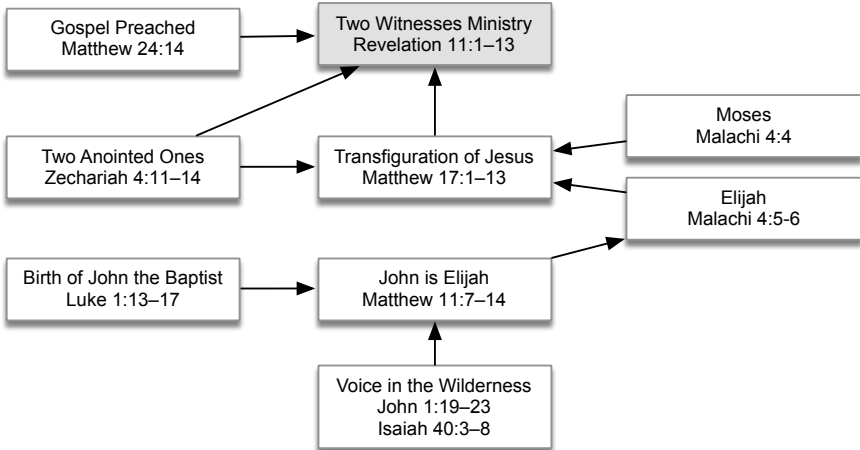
Gospel Preached
Matthew 24:14

Two Witnesses Ministry
Revelation 11:1–13

Moses
Malachi 4:4

Two Anointed Ones
Zechariah 4:11–14

Transfiguration of Jesus
Matthew 17:1–13

Elijah
Malachi 4:5-6

Birth of John the Baptist
Luke 1:13–17

John is Elijah
Matthew 11:7–14

Voice in the Wilderness
John 1:19–23
Isaiah 40:3–8